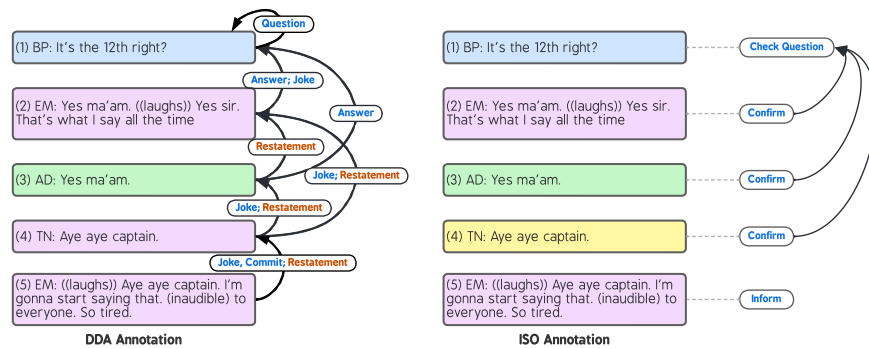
Question

(1) BP: It's the 12th right?

Answer; Joke

Answer

(2) EM: Yes ma'am. ((laughs)) Yes sir. That's what I say all the time

Restatement

Joke; Restatement

(3) AD: Yes ma'am.

Joke; Restatement

(4) TN: Aye aye captain.

Joke, Commit; Restatement

(5) EM: ((laughs)) Aye aye captain. I'm gonna start saying that. (inaudible) to everyone. So tired.

DDA Annotation

(1) BP: It's the 12th right?

Check Question

(2) EM: Yes ma'am. ((laughs)) Yes sir. That's what I say all the time

Confirm

(3) AD: Yes ma'am.

Confirm

(4) TN: Aye aye captain.

Confirm

(5) EM: ((laughs)) Aye aye captain. I'm gonna start saying that. (inaudible) to everyone. So tired.

Inform

ISO Annotation